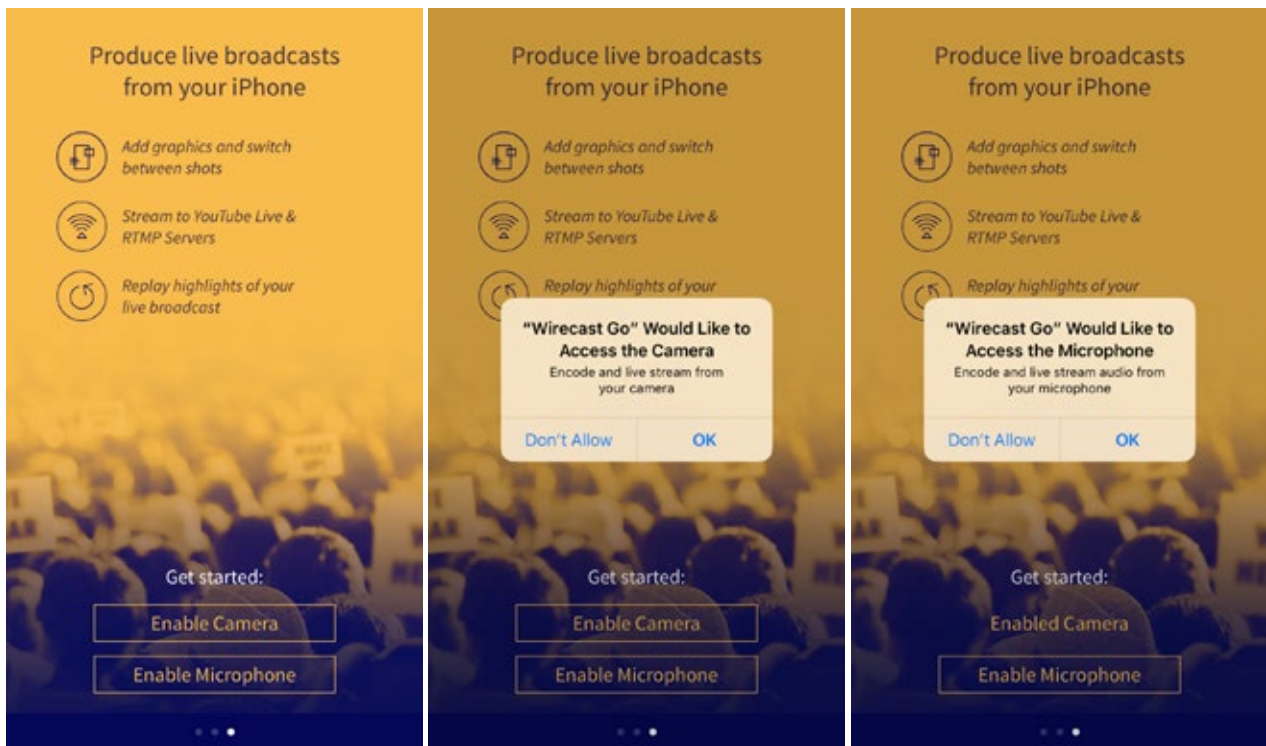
Produce live broadcasts from your iPhone

Add graphics and switch between shots

Stream to YouTube Live & RTMP Servers

Replay highlights of your live broadcast

Get started:

Enable Camera

Enable Microphone

Produce live broadcasts from your iPhone

Add graphics and switch between shots

Stream to YouTube Live & RTMP Servers

Replay highlights of your

"Wirecast Go" Would Like to Access the Camera

Encode and live stream from your camera

Don't Allow

OK

Get started:

Enable Camera

Enable Microphone

Produce live broadcasts from your iPhone

Add graphics and switch between shots

Stream to YouTube Live & RTMP Servers

Replay highlights of your

"Wirecast Go" Would Like to Access the Microphone

Encode and live stream audio from your microphone

Don't Allow

OK

Get started:

Enabled Camera

Enable Microphone